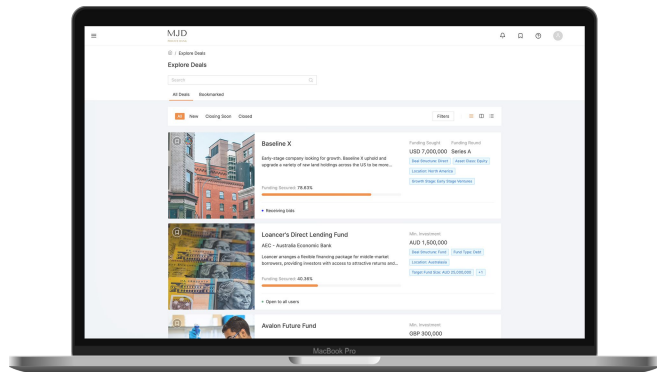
MJD

/ Explore Deals

Explore Deals

Search

All Deals Bookmarked

All New Closing Soon Closed

Filters

Baseline X

Early-stage company looking for growth. Baseline X uphold and upgrade a variety of raw land holdings across the US to be more...

Funding Secured: 76.63%

Receiving bids

Funding Sought USD 7,000,000

Funding Round Series A

Deal Structure: Direct

Asset Class: Equity

Location: North America

Growth Stage: Early Stage Venture

Loancer's Direct Lending Fund

AEC - Australia Economic Bank

Loancer arranges a flexible financing package for middle-market borrowers, providing investors with access to attractive returns and...

Funding Secured: 40.36%

Open to all users

Min. Investment AUD 1,500,000

Deal Structure: Fund

Fund Type: Debt

Location: Australia

Target Fund Size: AUD 25,000,000

+1

Avalon Future Fund

Min. Investment GBP 300,000

MacBook Pro